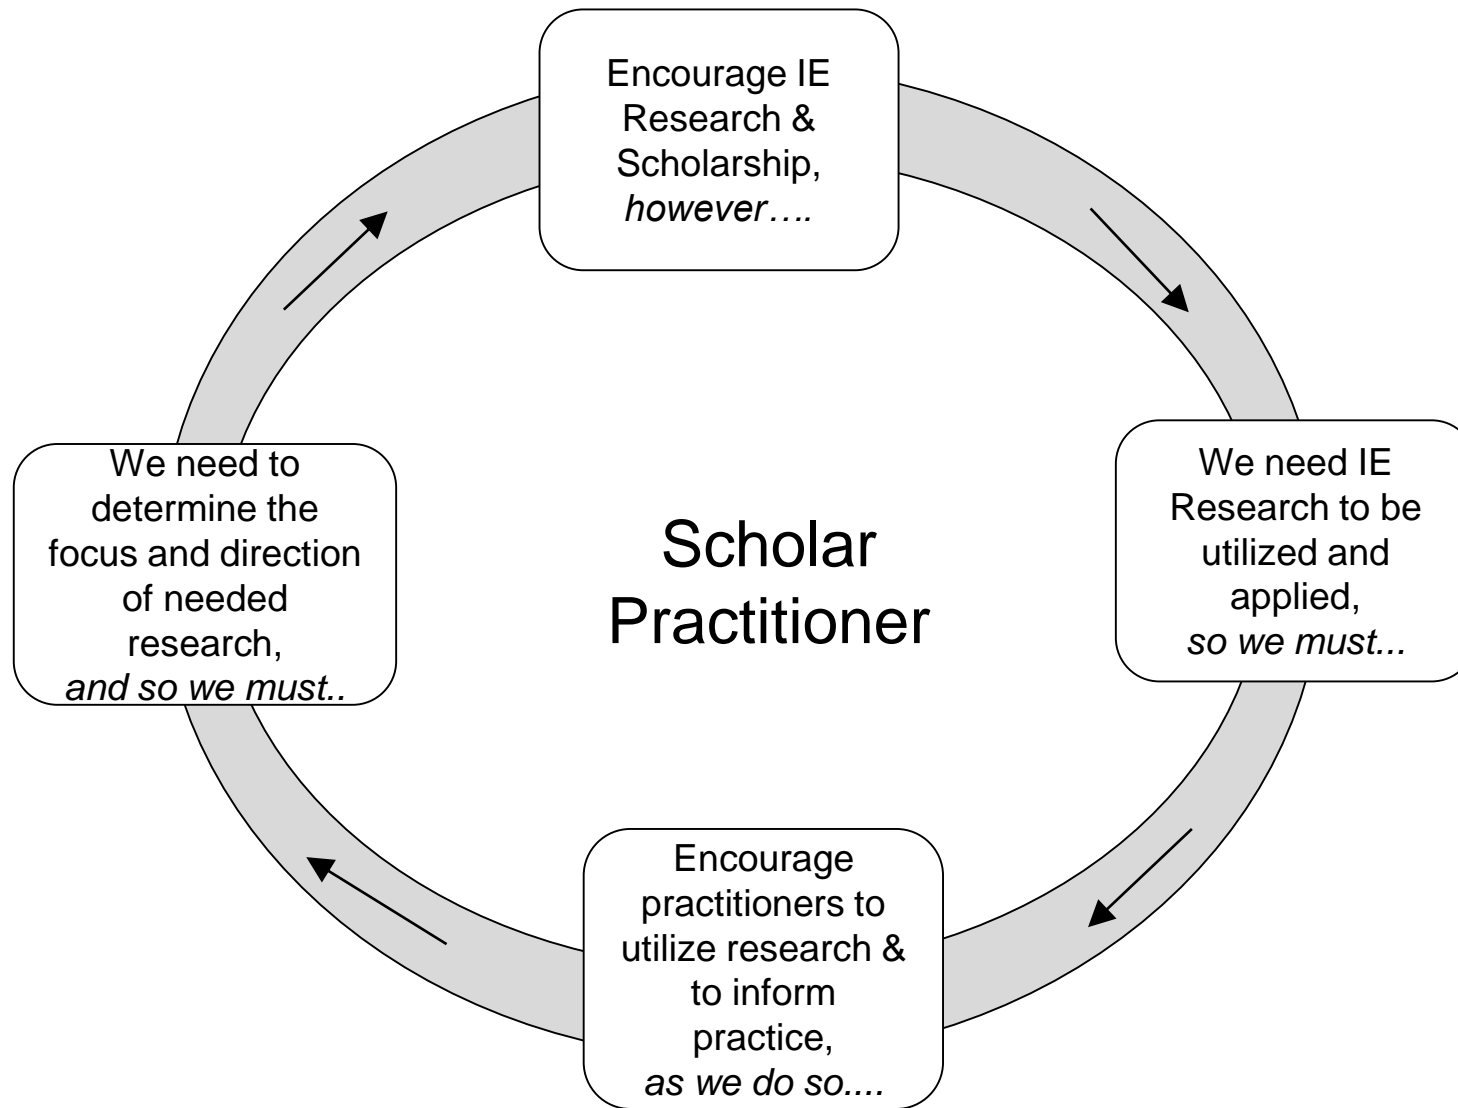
Encourage IE Research & Scholarship, *however….*

We need IE Research to be utilized and applied, *so we must...*

Encourage practitioners to utilize research & to inform practice, *as we do so....*

We need to determine the focus and direction of needed research, *and so we must..*

Scholar Practitioner